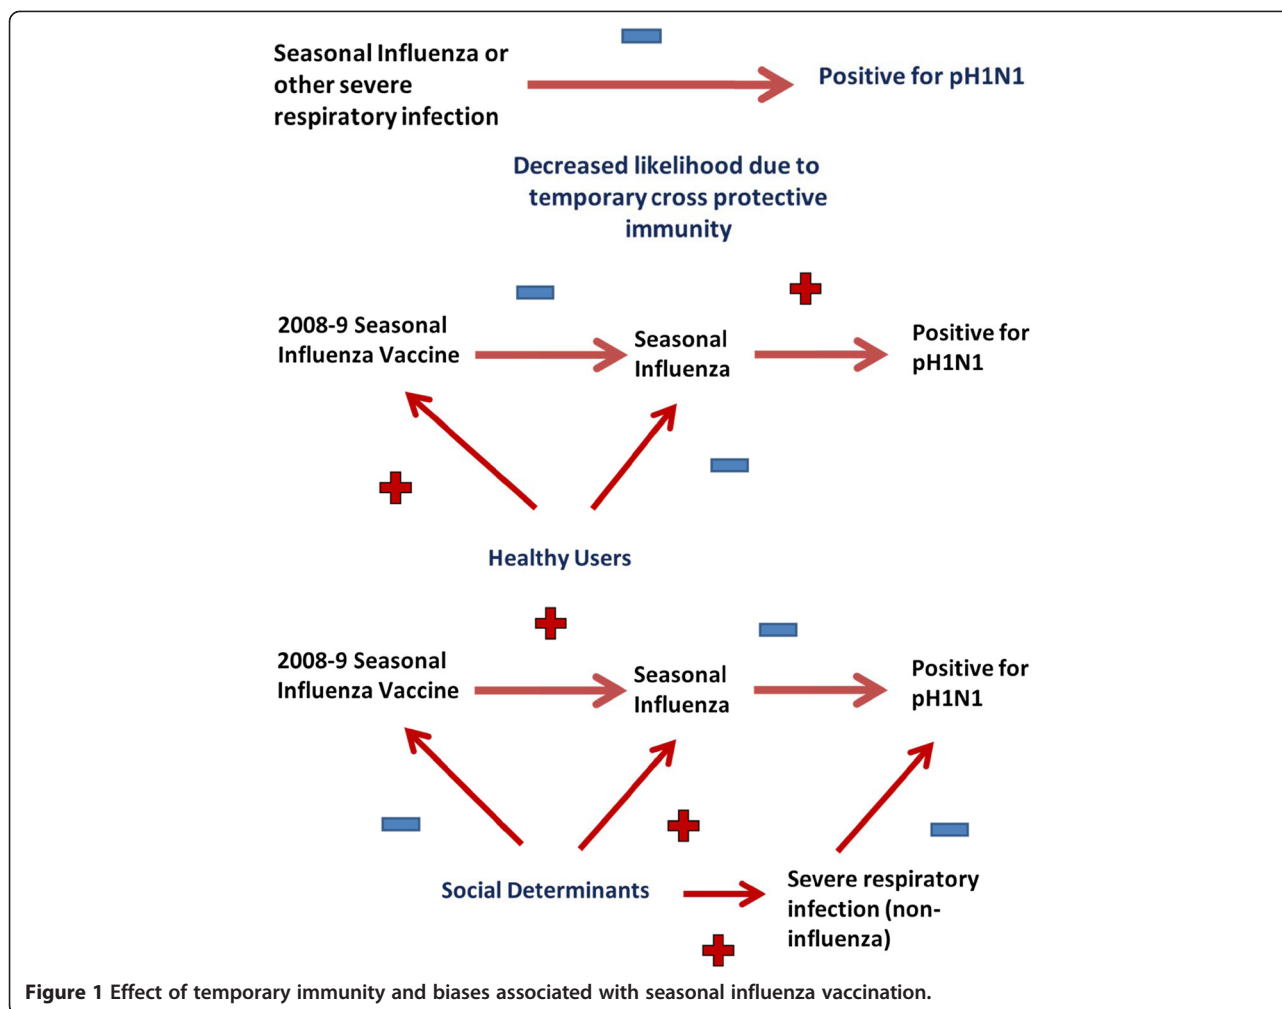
Seasonal Influenza or other severe respiratory infection

Positive for pH1N1

Decreased likelihood due to temporary cross protective immunity

2008-9 Seasonal Influenza Vaccine

Seasonal Influenza

Positive for pH1N1

Healthy Users

2008-9 Seasonal Influenza Vaccine

Seasonal Influenza

Positive for pH1N1

Social Determinants

Severe respiratory infection (non-influenza)

**Figure 1** Effect of temporary immunity and biases associated with seasonal influenza vaccination.